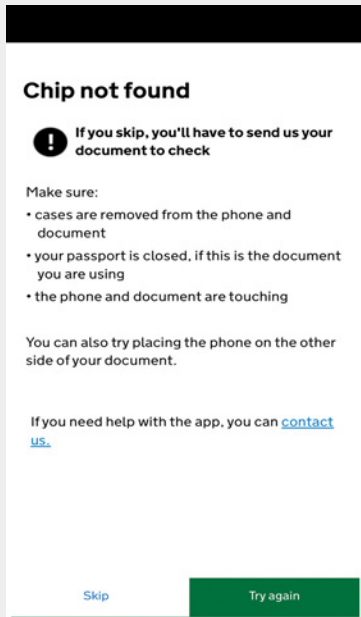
Chip not found

If you skip, you'll have to send us your document to check

Make sure:
• cases are removed from the phone and document
• your passport is closed, if this is the document you are using
• the phone and document are touching

You can also try placing the phone on the other side of your document.

If you need help with the app, you can contact us.

Skip

Try again